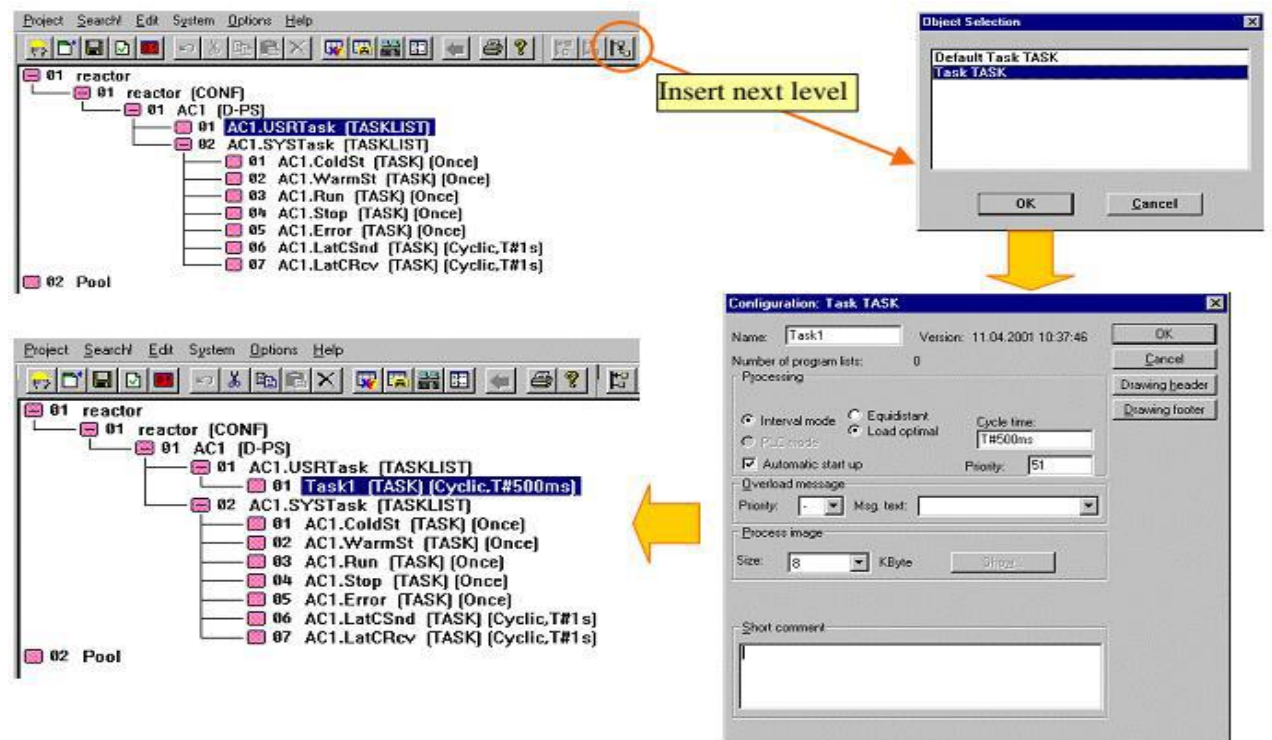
Project Search! Edit System Options Help

01 reactor
01 reactor (CONF)
01 AC1 (D-PS)
01 AC1.USRTask (TASKLIST)
02 AC1.SYSTask (TASKLIST)
01 AC1.ColdSt (TASK) (Once)
02 AC1.WarmSt (TASK) (Once)
03 AC1.Run (TASK) (Once)
04 AC1.Stop (TASK) (Once)
05 AC1.Error (TASK) (Once)
06 AC1.LatCSnd (TASK) (Cyclic,T#1s)
07 AC1.LatCRcv (TASK) (Cyclic,T#1s)
02 Pool

Insert next level

Object Selection
Default Task TASK
Task TASK
OK
Cancel

Configuration: Task TASK
Name: Task1
Version: 11.04.2001 10:37:46
Number of program lists: 0
Processing
Interval mode
Equidistant
Load optimal
PLC mode
Cycle time:
T#500ms
Automatic start up
Priority: 51
Overload message
Priority: -
Msg. text:
Process image
Size: 8 KByte
Show...
Short comment
OK
Cancel
Drawing header
Drawing footer

Project Search! Edit System Options Help

01 reactor
01 reactor (CONF)
01 AC1 (D-PS)
01 AC1.USRTask (TASKLIST)
01 Task1 (TASK) (Cyclic,T#500ms)
02 AC1.SYSTask (TASKLIST)
01 AC1.ColdSt (TASK) (Once)
02 AC1.WarmSt (TASK) (Once)
03 AC1.Run (TASK) (Once)
04 AC1.Stop (TASK) (Once)
05 AC1.Error (TASK) (Once)
06 AC1.LatCSnd (TASK) (Cyclic,T#1s)
07 AC1.LatCRcv (TASK) (Cyclic,T#1s)
02 Pool